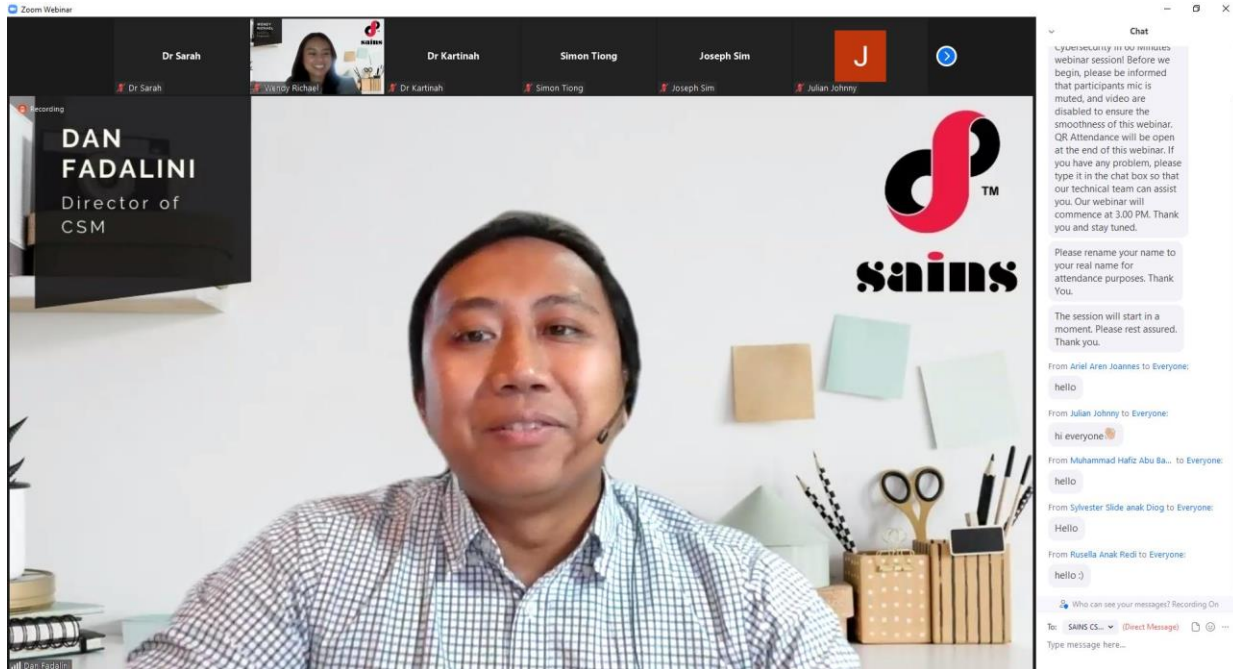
Zoom Webinar

Dr Sarah
Dr Sarah
WENDY RICHAEL
sains
Wendy Richael
Dr Kartinah
Dr Kartinah
Simon Tiong
Simon Tiong
Joseph Sim
Joseph Sim
J
Julian Johnny

Recording

DAN FADALINI
Director of CSM

TM
sains

Dan Fadalini

Chat

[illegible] in 60 Minutes webinar session! Before we begin, please be informed that participants mic is muted, and video are disabled to ensure the smoothness of this webinar. QR Attendance will be open at the end of this webinar. If you have any problem, please type it in the chat box so that our technical team can assist you. Our webinar will commence at 3.00 PM. Thank you and stay tuned.

Please rename your name to your real name for attendance purposes. Thank You.

The session will start in a moment. Please rest assured. Thank you.

From Ariel Aren Joannes to Everyone:
hello

From Julian Johnny to Everyone:
hi everyone

From Muhammad Hafiz Abu Ba... to Everyone:
hello

From Sylvester Slide anak Diog to Everyone:
Hello

From Rusella Anak Redi to Everyone:
hello :)

Who can see your messages? Recording On

To: SAINS CS... (Direct Message)
Type message here...